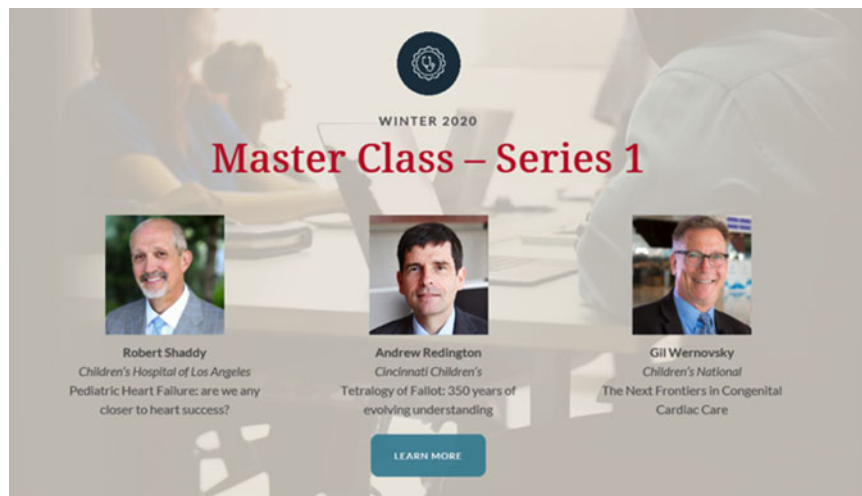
WINTER 2020

Master Class – Series 1

Robert Shaddy
*Children's Hospital of Los Angeles*
Pediatric Heart Failure: are we any closer to heart success?

Andrew Redington
*Cincinnati Children's*
Tetralogy of Fallot: 350 years of evolving understanding

Gil Wernovsky
*Children's National*
The Next Frontiers in Congenital Cardiac Care

LEARN MORE